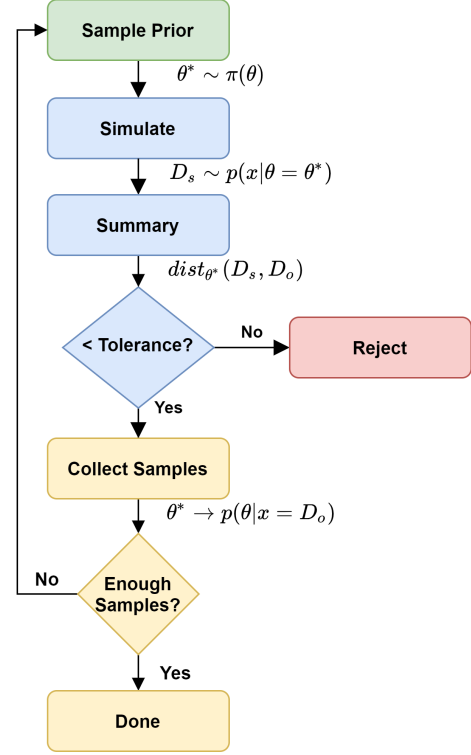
Sample Prior

$\theta^* \sim \pi(\theta)$

Simulate

$D_s \sim p(x|\theta = \theta^*)$

Summary

$dist_{\theta^*}(D_s, D_o)$

< Tolerance?

No

Reject

Yes

Collect Samples

$\theta^* \rightarrow p(\theta|x = D_o)$

No

Enough Samples?

Yes

Done